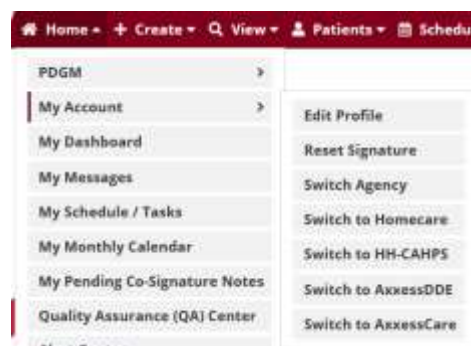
Home ▾ + Create ▾ View ▾ Patients ▾ Schedu

PDGM ›

My Account ›

My Dashboard

My Messages

My Schedule / Tasks

My Monthly Calendar

My Pending Co-Signature Notes

Quality Assurance (QA) Center

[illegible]

Edit Profile

Reset Signature

Switch Agency

Switch to Homecare

Switch to HH-CAHPS

Switch to AxxessDDE

Switch to AxxessCare